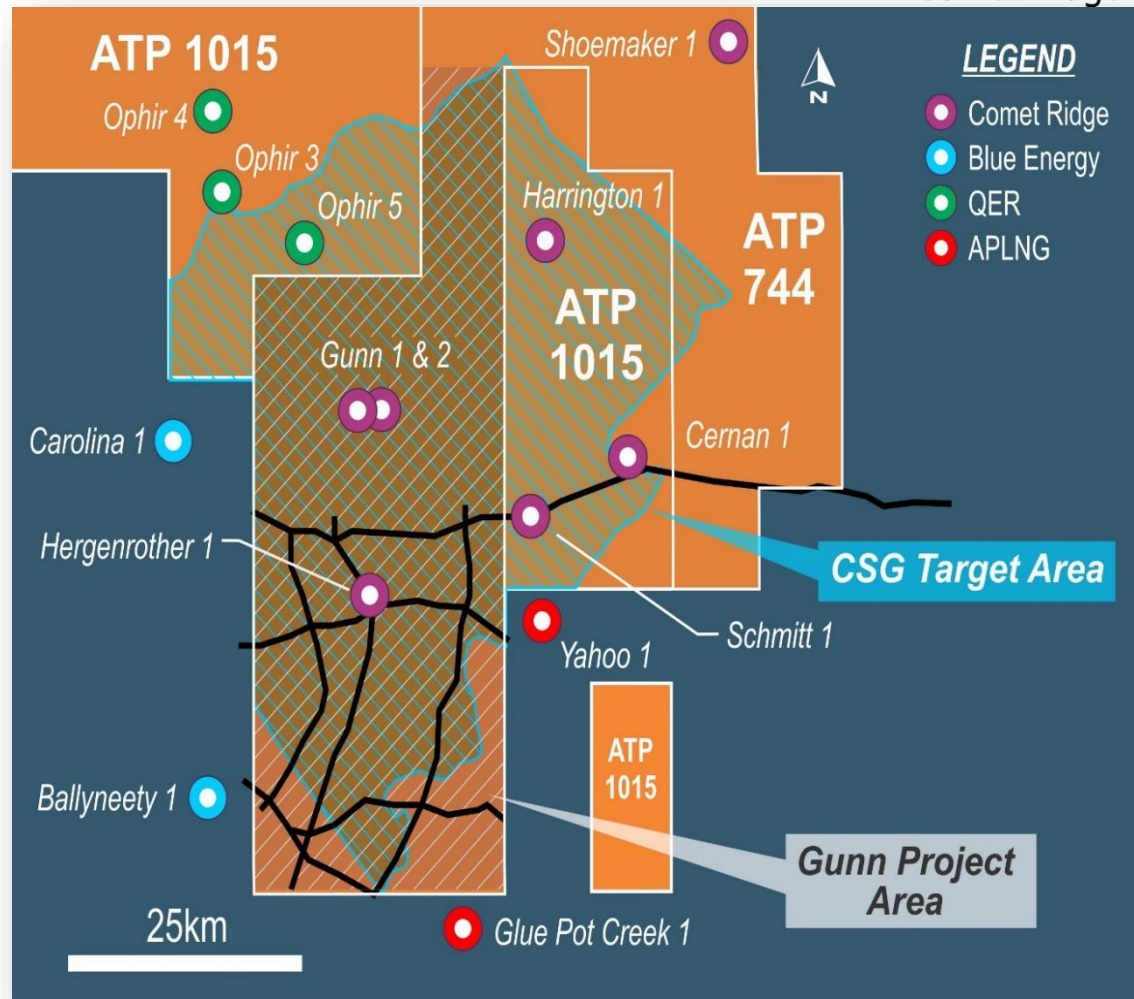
ATP 1015
Shoemaker 1
N
LEGEND
Comet Ridge
Blue Energy
QER
APLNG
Ophir 4
Ophir 3
Ophir 5
Harrington 1
ATP 744
ATP 1015
Gunn 1 & 2
Carolina 1
Cernan 1
Hergenrother 1
CSG Target Area
Schmitt 1
Yahoo 1
ATP 1015
Ballyneety 1
Gunn Project Area
25km
Glue Pot Creek 1